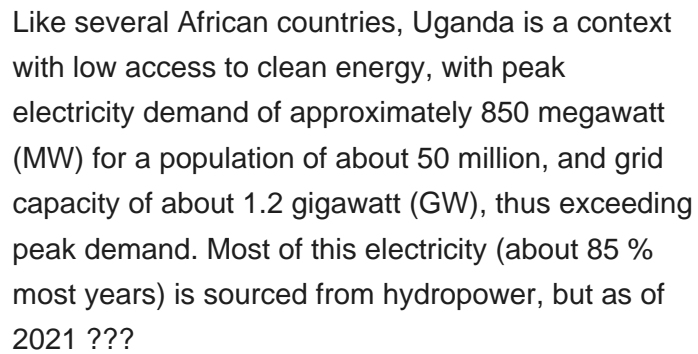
Like several African countries, Uganda is a context with low access to clean energy, with peak electricity demand of approximately 850 megawatt (MW) for a population of about 50 million, and grid capacity of about 1.2 gigawatt (GW), thus exceeding peak demand. Most of this electricity (about 85 % most years) is sourced from hydropower, but as of 2021 ???